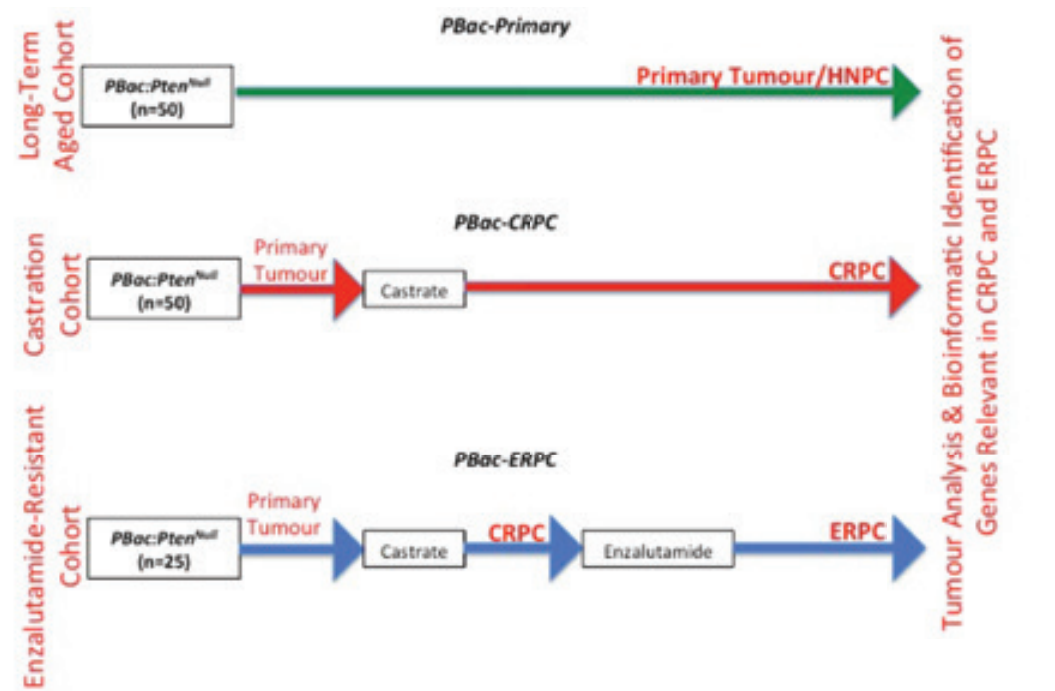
PBac-Primary

Long-Term Aged Cohort

PBac:Pten$^{Null}$ (n=50)

Primary Tumour/HNPC

PBac-CRPC

Castration Cohort

PBac:Pten$^{Null}$ (n=50)

Primary Tumour

Castrate

CRPC

PBac-ERPC

Enzalutamide-Resistant Cohort

PBac:Pten$^{Null}$ (n=25)

Primary Tumour

Castrate

CRPC

Enzalutamide

ERPC

Tumour Analysis & Bioinformatic Identification of Genes Relevant in CRPC and ERPC